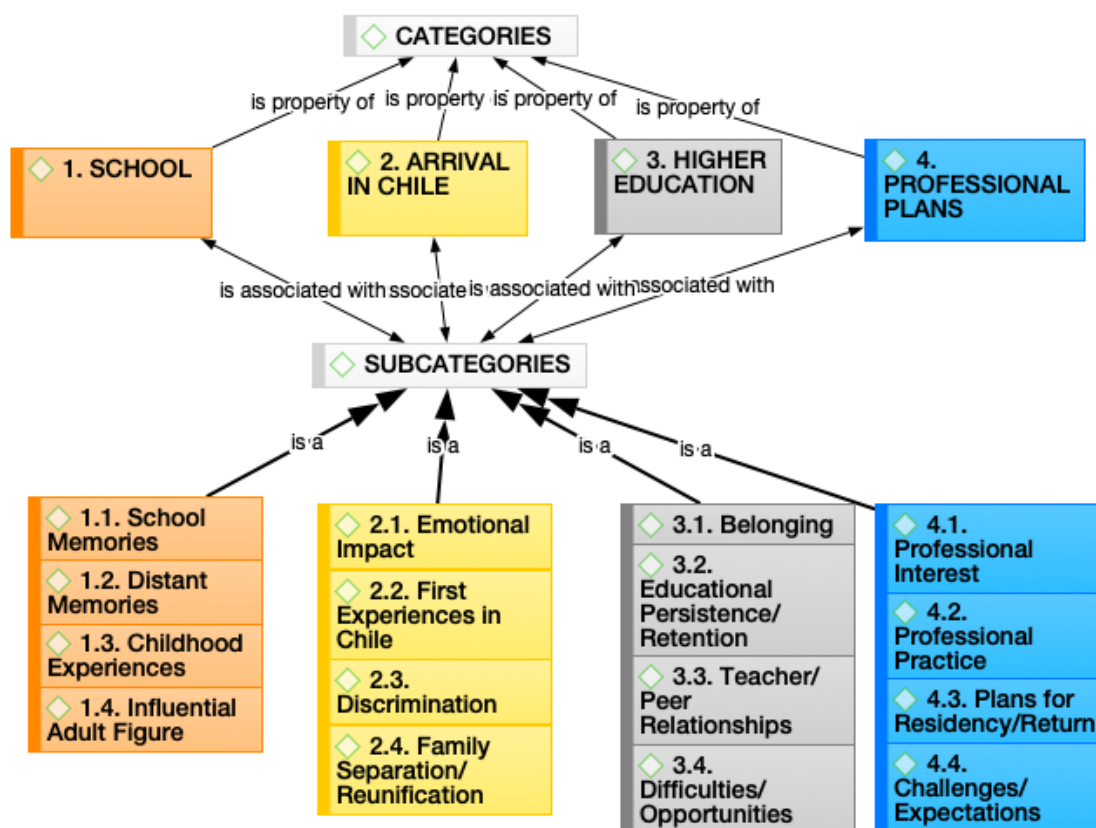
CATEGORIES

is property of
is property
is property of
is property of

1. SCHOOL

2. ARRIVAL IN CHILE

3. HIGHER EDUCATION

4. PROFESSIONAL PLANS

is associated with
ssociate
is associated with
associated with

SUBCATEGORIES

is a
is a
is a
is a

1.1. School Memories
1.2. Distant Memories
1.3. Childhood Experiences
1.4. Influential Adult Figure

2.1. Emotional Impact
2.2. First Experiences in Chile
2.3. Discrimination
2.4. Family Separation/ Reunification

3.1. Belonging
3.2. Educational Persistence/ Retention
3.3. Teacher/ Peer Relationships
3.4. Difficulties/ Opportunities

4.1. Professional Interest
4.2. Professional Practice
4.3. Plans for Residency/Return
4.4. Challenges/ Expectations